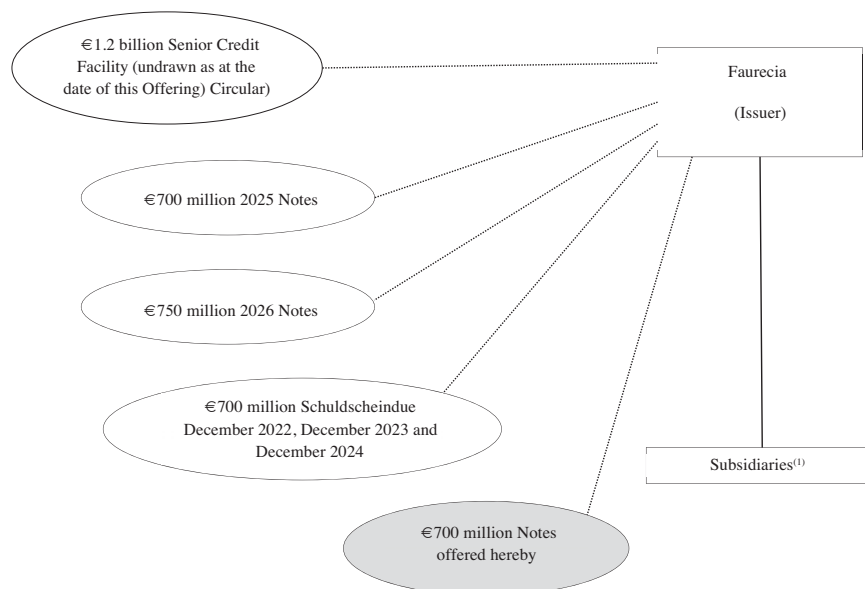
€1.2 billion Senior Credit Facility (undrawn as at the date of this Offering) Circular)

Faurecia

(Issuer)

€700 million 2025 Notes

€750 million 2026 Notes

€700 million Schuldscheindue December 2022, December 2023 and December 2024

Subsidiaries$^{(1)}$

€700 million Notes offered hereby